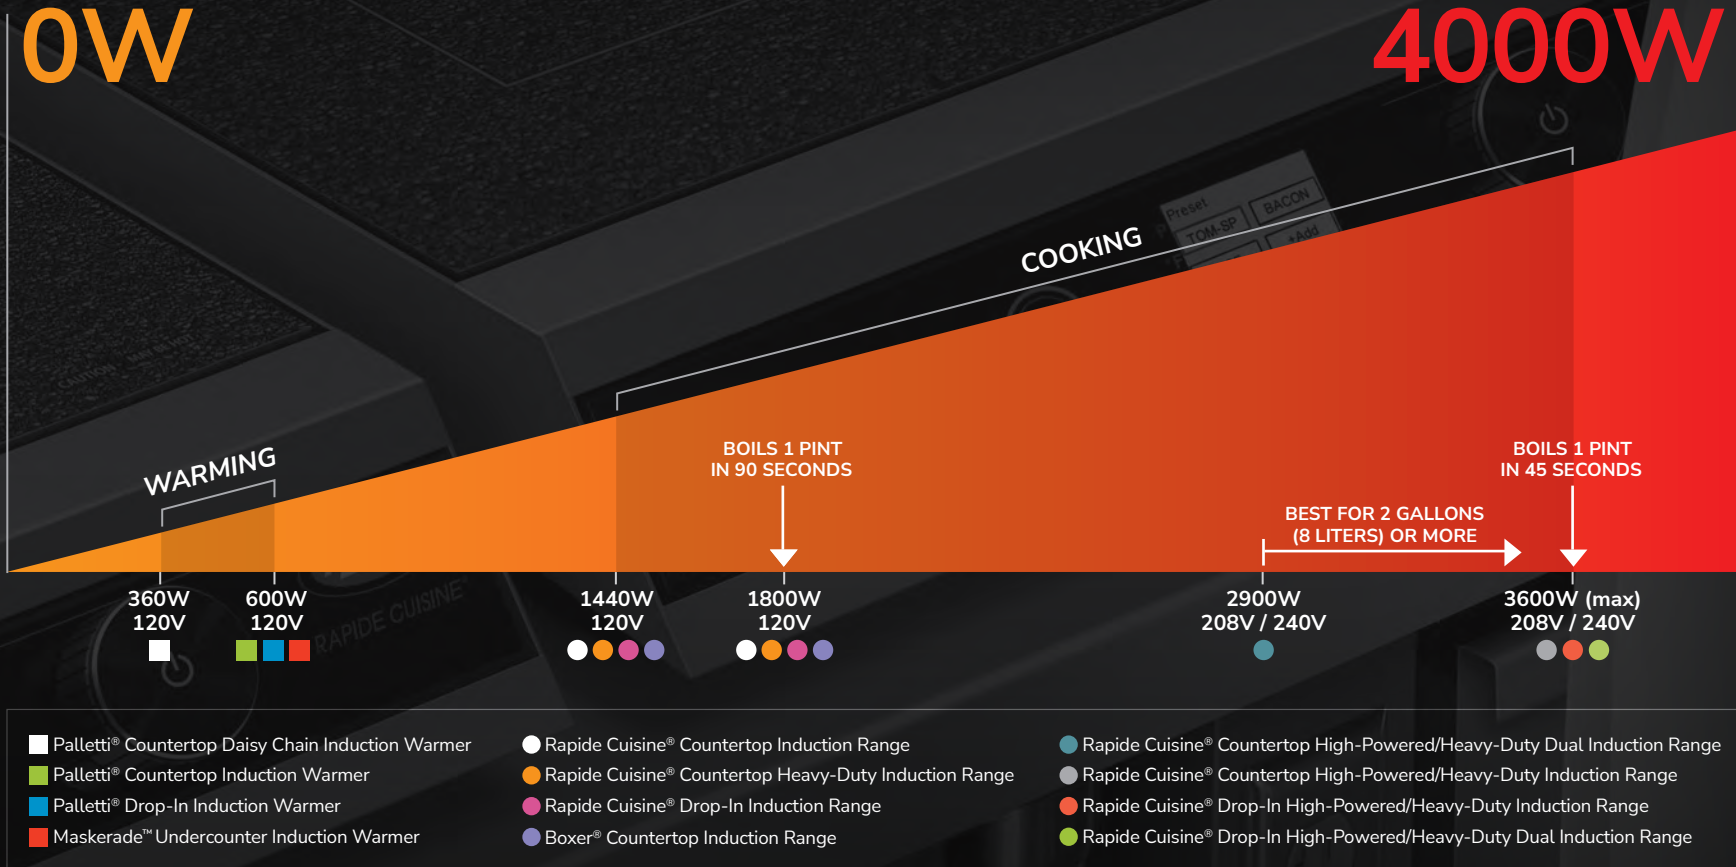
0W

4000W

COOKING

WARMING

BOILS 1 PINT IN 90 SECONDS

BOILS 1 PINT IN 45 SECONDS

BEST FOR 2 GALLONS (8 LITERS) OR MORE

360W 120V

600W 120V

1440W 120V

1800W 120V

2900W 208V / 240V

3600W (max) 208V / 240V

Palletti® Countertop Daisy Chain Induction Warmer
Palletti® Countertop Induction Warmer
Palletti® Drop-In Induction Warmer
Maskerade™ Undercounter Induction Warmer

Rapide Cuisine® Countertop Induction Range
Rapide Cuisine® Countertop Heavy-Duty Induction Range
Rapide Cuisine® Drop-In Induction Range
Boxer® Countertop Induction Range

Rapide Cuisine® Countertop High-Powered/Heavy-Duty Dual Induction Range
Rapide Cuisine® Countertop High-Powered/Heavy-Duty Induction Range
Rapide Cuisine® Drop-In High-Powered/Heavy-Duty Induction Range
Rapide Cuisine® Drop-In High-Powered/Heavy-Duty Dual Induction Range